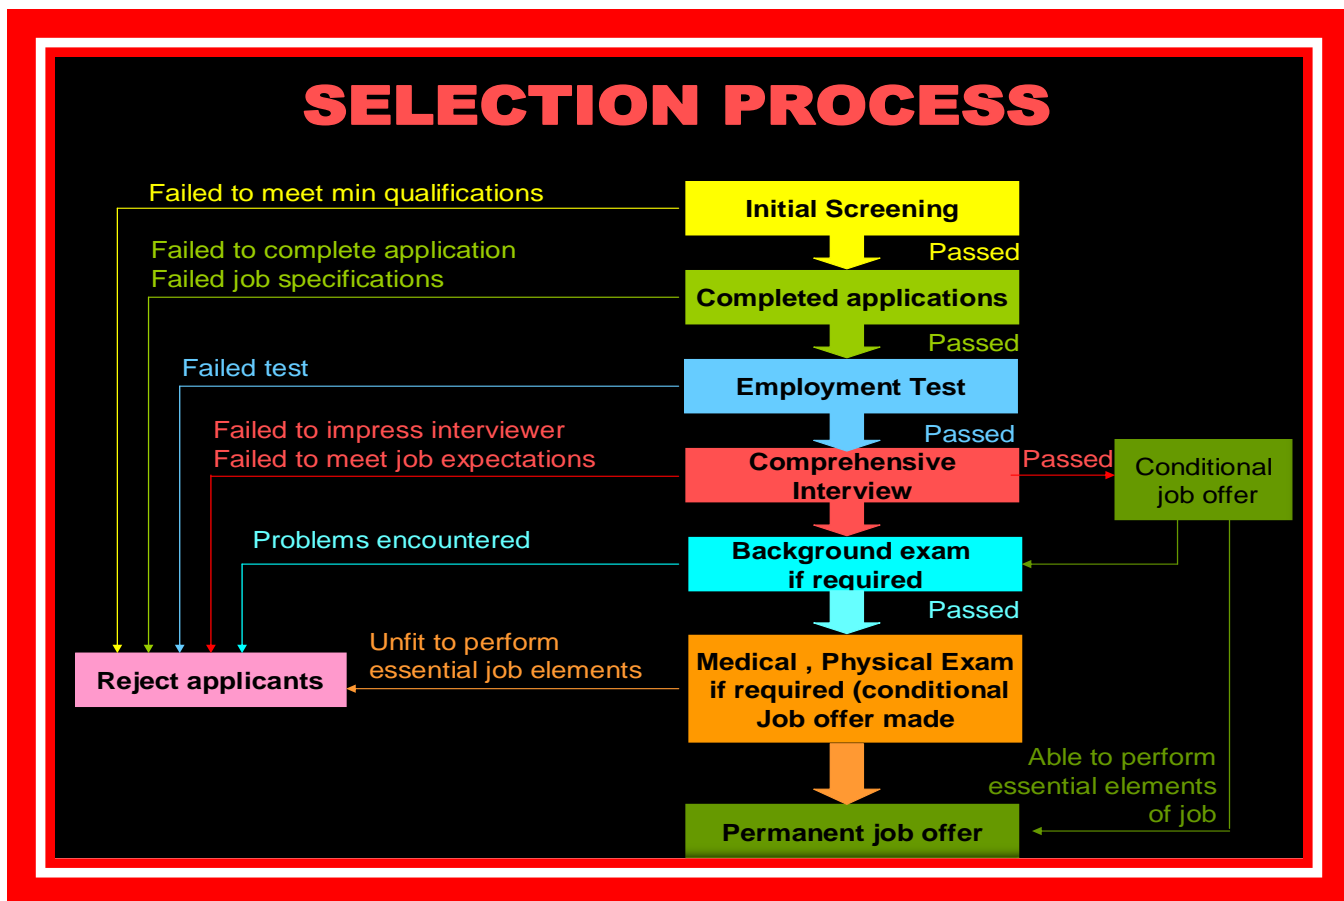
SELECTION PROCESS

Failed to meet min qualifications

Initial Screening

Passed

Failed to complete application
Failed job specifications

Completed applications

Passed

Failed test

Employment Test

Passed

Failed to impress interviewer
Failed to meet job expectations

Comprehensive Interview

Passed

Conditional job offer

Problems encountered

Background exam if required

Passed

Unfit to perform essential job elements

Reject applicants

Medical , Physical Exam if required (conditional Job offer made

Able to perform essential elements of job

Permanent job offer